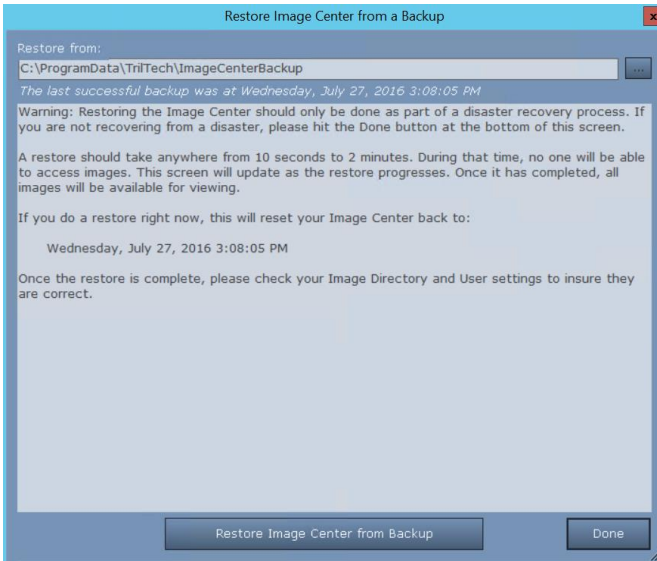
Restore Image Center from a Backup

Restore from:

C:\ProgramData\TrilTech\ImageCenterBackup

...

The last successful backup was at Wednesday, July 27, 2016 3:08:05 PM

Warning: Restoring the Image Center should only be done as part of a disaster recovery process. If you are not recovering from a disaster, please hit the Done button at the bottom of this screen.

A restore should take anywhere from 10 seconds to 2 minutes. During that time, no one will be able to access images. This screen will update as the restore progresses. Once it has completed, all images will be available for viewing.

If you do a restore right now, this will reset your Image Center back to:

Wednesday, July 27, 2016 3:08:05 PM

Once the restore is complete, please check your Image Directory and User settings to insure they are correct.

Restore Image Center from Backup

Done